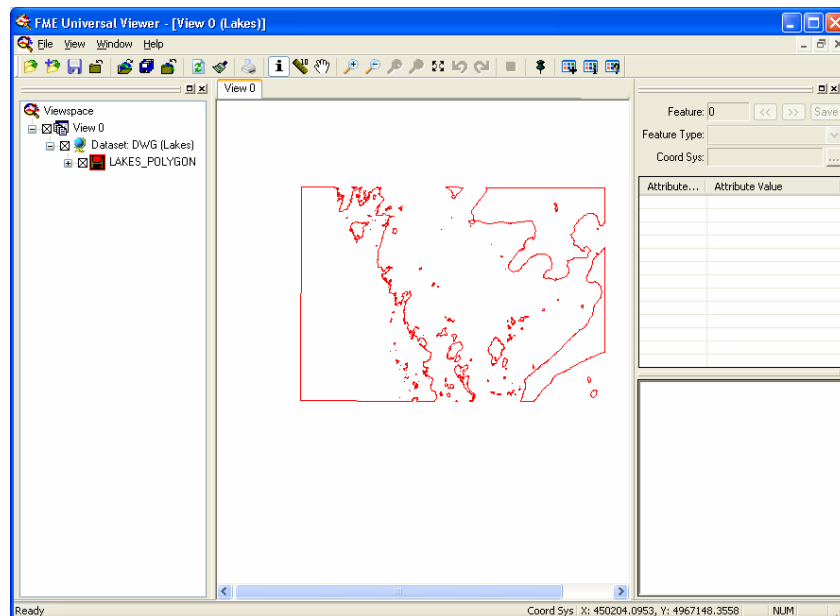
FME Universal Viewer - [View 0 (Lakes)]

File View Window Help

Viewspace
View 0
Dataset: DWG (Lakes)
LAKES_POLYGON

View 0

Feature: 0
<<
>>
Save
Feature Type:
Coord Sys:
...

| Attribute... | Attribute Value |
|---|---|

Ready
Coord Sys
X: 450204.0953, Y: 4967148.3558
NUM